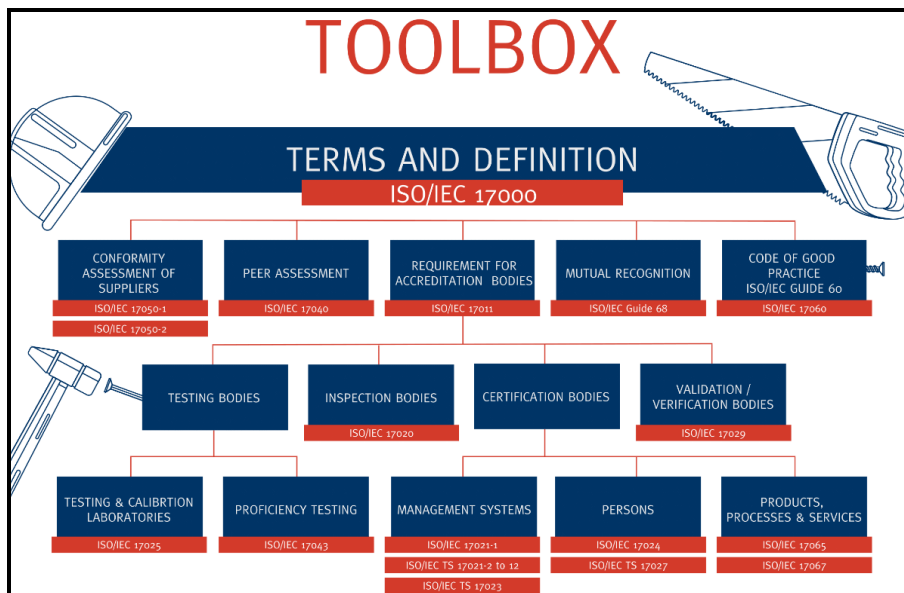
TOOLBOX

TERMS AND DEFINITION

ISO/IEC 17000

CONFORMITY ASSESSMENT OF SUPPLIERS
ISO/IEC 17050-1
ISO/IEC 17050-2

PEER ASSESSMENT
ISO/IEC 17040

REQUIREMENT FOR ACCREDITATION BODIES
ISO/IEC 17011

MUTUAL RECOGNITION
ISO/IEC Guide 68

CODE OF GOOD PRACTICE ISO/IEC GUIDE 60
ISO/IEC 17060

TESTING BODIES

INSPECTION BODIES
ISO/IEC 17020

CERTIFICATION BODIES

VALIDATION / VERIFICATION BODIES
ISO/IEC 17029

TESTING & CALIBRTION LABORATORIES
ISO/IEC 17025

PROFICIENCY TESTING
ISO/IEC 17043

MANAGEMENT SYSTEMS
ISO/IEC 17021-1
ISO/IEC TS 17021-2 to 12
ISO/IEC TS 17023

PERSONS
ISO/IEC 17024
ISO/IEC TS 17027

PRODUCTS, PROCESSES & SERVICES
ISO/IEC 17065
ISO/IEC 17067